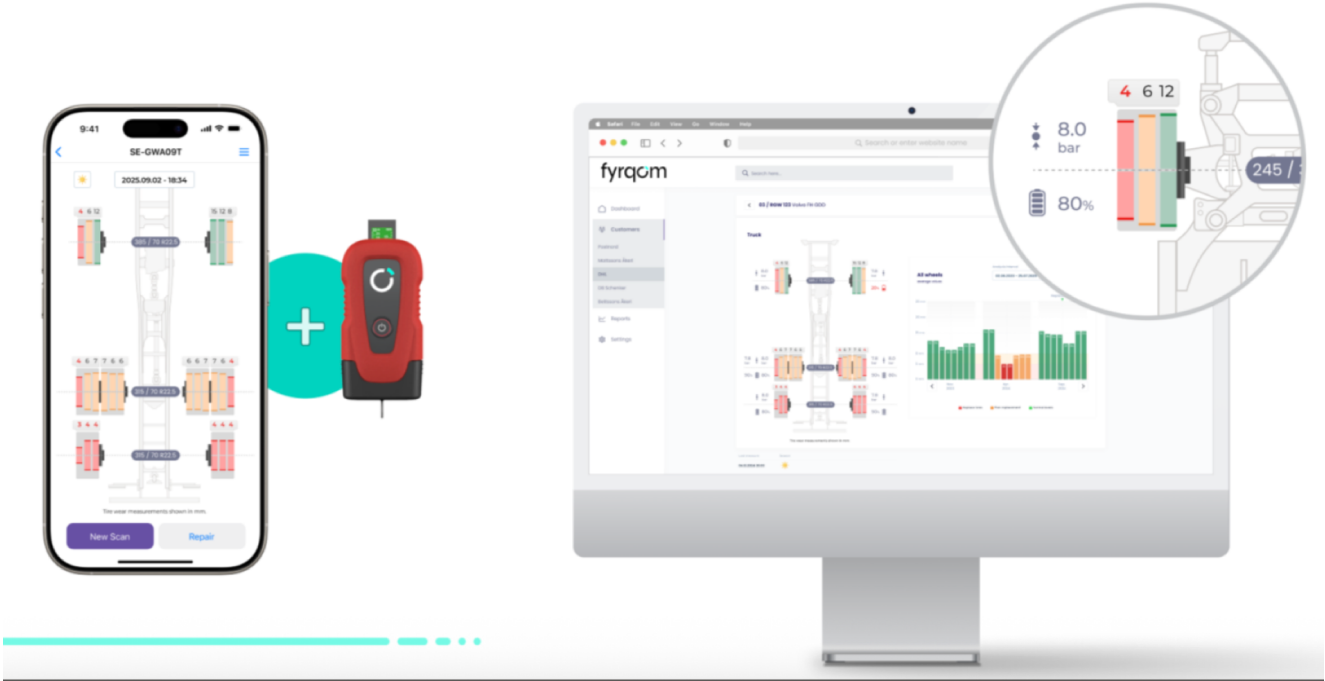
9:41

SE-GWA09T

2025.09.02 - 18:34

4 6 12

15 12 8

385 / 70 R22.5

4 6 7 7 6 6

6 6 7 7 6 4

315 / 70 R22.5

3 4 4

4 4 4

315 / 70 R22.5

Tire wear measurements shown in mm.

New Scan

Repair

Safari File Edit View Go Window Help

Search or enter website name

fyrqom

Search here...

Dashboard

Customers

Reports

Settings

Truck

All wheels

4 6 12

8.0 bar

80%

245 / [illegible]